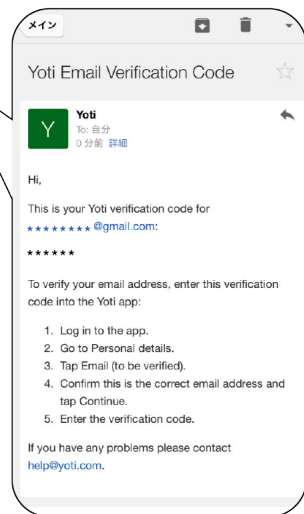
メイン

Yoti Email Verification Code

Y
Yoti
To: 自分
0 分前 詳細

Hi,

This is your Yoti verification code for ********@gmail.com:

******

To verify your email address, enter this verification code into the Yoti app:

1. Log in to the app.
2. Go to Personal details.
3. Tap Email (to be verified).
4. Confirm this is the correct email address and tap Continue.
5. Enter the verification code.

If you have any problems please contact help@yoti.com.